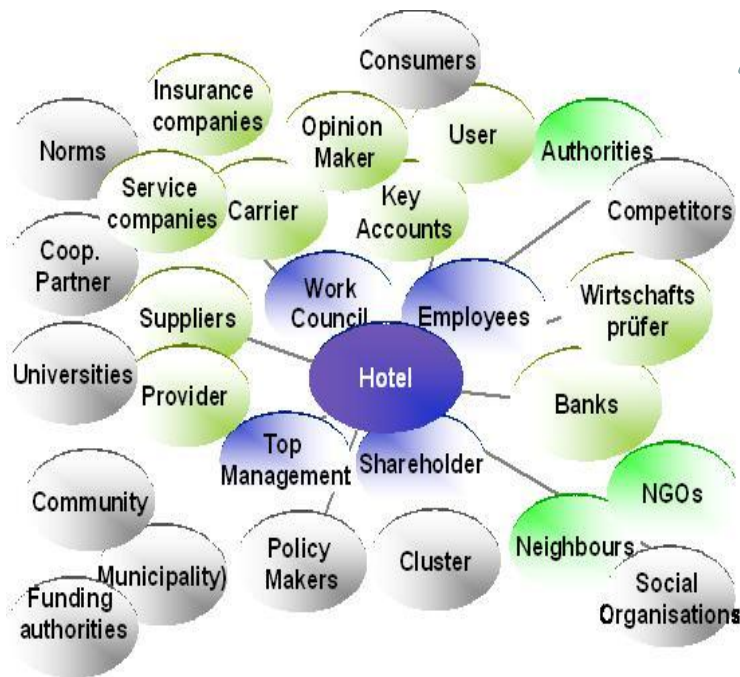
Consumers

Insurance companies

Opinion Maker

User

Authorities

Norms

Service companies

Carrier

Key Accounts

Competitors

Coop. Partner

Work Council

Employees

Wirtschafts prüfer

Suppliers

Universities

Provider

Hotel

Banks

Top Management

Shareholder

NGOs

Community

Neighbours

Policy Makers

Cluster

Municipality)

Social Organisations

Funding authorities